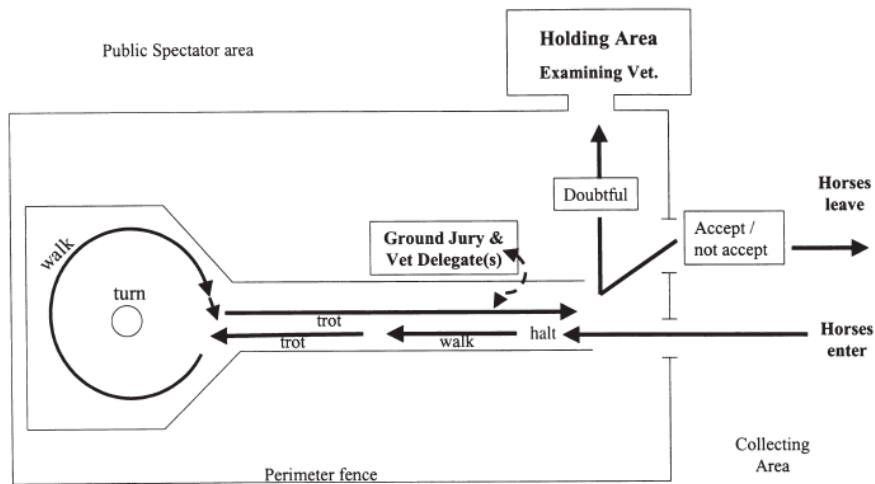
Public Spectator area

Holding Area
Examining Vet.

Doubtful

Horses leave

Accept / not accept

Ground Jury & Vet Delegate(s)

walk

turn

trot

trot

walk

halt

Horses enter

Collecting Area

Perimeter fence